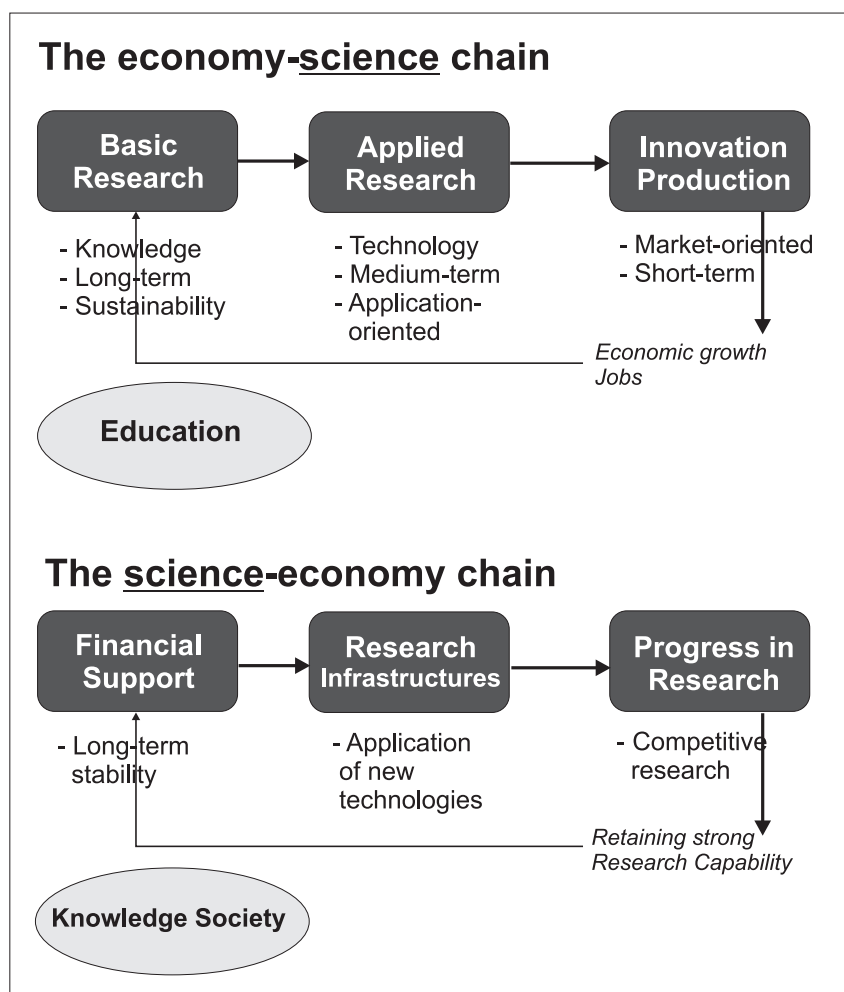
The economy-science chain

Basic Research

Applied Research

Innovation Production

- Knowledge
- Long-term
- Sustainability

- Technology
- Medium-term
- Application-oriented

- Market-oriented
- Short-term

Economic growth
Jobs

Education

The science-economy chain

Financial Support

Research Infrastructures

Progress in Research

- Long-term stability

- Application of new technologies

- Competitive research

Retaining strong
Research Capability

Knowledge Society